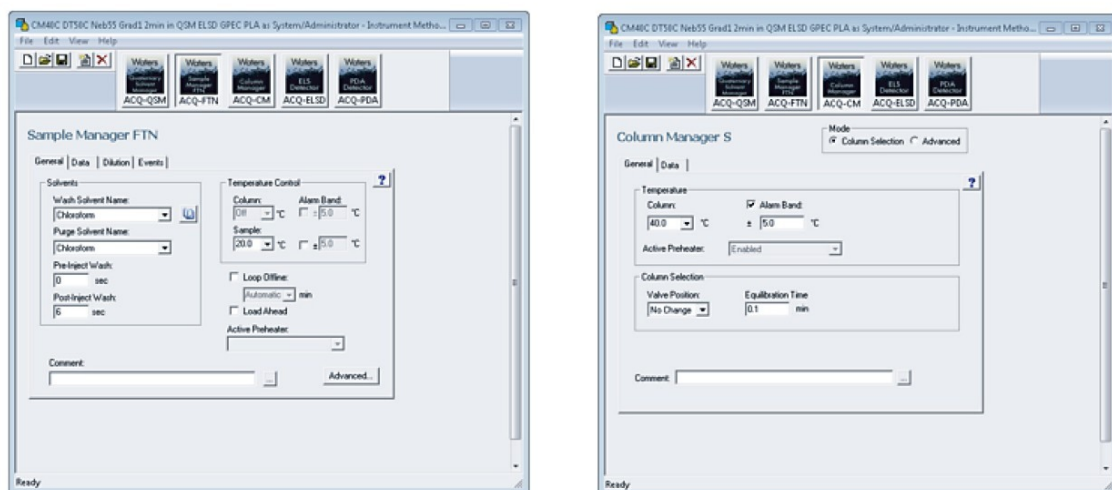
CM40C DT50C Neb55 Grad1 2min in QSM ELSD GPEC PLA as System/Administrator - Instrument Metho...

File Edit View Help

Waters Quaternary Solvent Manager ACQ-QSM
Waters Sample Manager FTN ACQ-FTN
Waters Column Manager ACQ-CM
Waters ELS Detector ACQ-ELSD
Waters PDA Detector ACQ-PDA

Sample Manager FTN

General | Data | Dilution | Events |

Solvents
Wash Solvent Name:
Chloroform
Purge Solvent Name:
Chloroform
Pre-Inject Wash:
0 sec
Post-Inject Wash:
6 sec

Temperature Control
Column: Off °C
Alarm Band: ± 5.0 °C
Sample: 20.0 °C ± 5.0 °C

?

Loop Offline:
Automatic min
Load Ahead
Active Preheater:

Comment:
...
Advanced...

Ready

CM40C DT50C Neb55 Grad1 2min in QSM ELSD GPEC PLA as System/Administrator - Instrument Metho...

File Edit View Help

Waters Quaternary Solvent Manager ACQ-QSM
Waters Sample Manager FTN ACQ-FTN
Waters Column Manager ACQ-CM
Waters ELS Detector ACQ-ELSD
Waters PDA Detector ACQ-PDA

Column Manager S

Mode
Column Selection Advanced

General | Data |

?

Temperature
Column: 40.0 °C
Alarm Band: ± 5.0 °C
Active Preheater: Enabled

Column Selection
Valve Position: No Change
Equilibration Time 0.1 min

Comment:
...

Ready